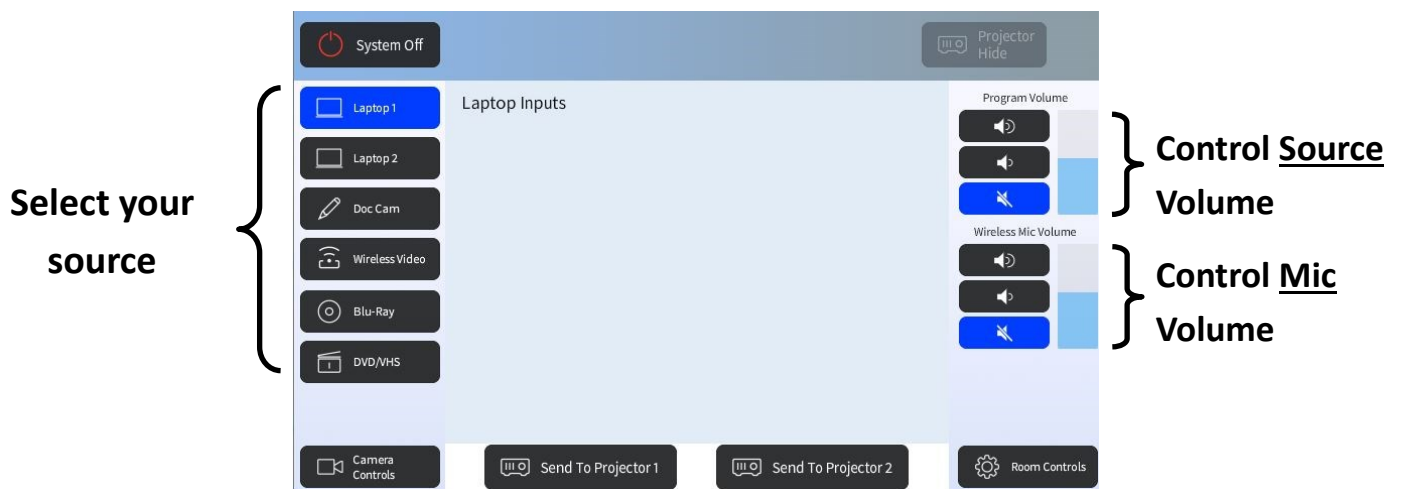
System Off

Projector Hide

Select your source

Laptop 1

Laptop 2

Doc Cam

Wireless Video

Blu-Ray

DVD/VHS

Laptop Inputs

Program Volume

Control Source Volume

Wireless Mic Volume

Control Mic Volume

Camera Controls

Send To Projector 1

Send To Projector 2

Room Controls